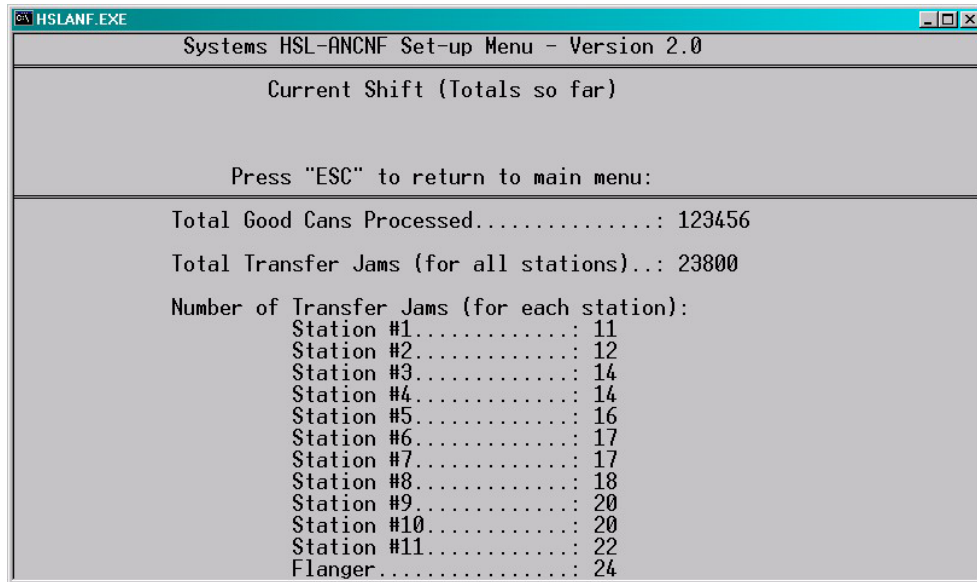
HSLANF.EXE

Systems HSL-ANCNF Set-up Menu - Version 2.0

Current Shift (Totals so far)

Press "ESC" to return to main menu:

Total Good Cans Processed...............: 123456

Total Transfer Jams (for all stations)..: 23800

Number of Transfer Jams (for each station):
Station #1.............: 11
Station #2.............: 12
Station #3.............: 14
Station #4.............: 14
Station #5.............: 16
Station #6.............: 17
Station #7.............: 17
Station #8.............: 18
Station #9.............: 20
Station #10............: 20
Station #11............: 22
Flanger................: 24